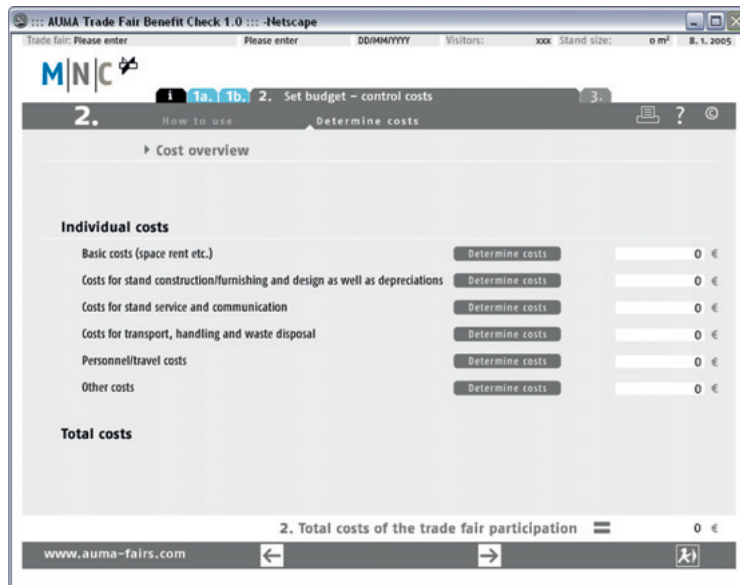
::: AUMA Trade Fair Benefit Check 1.0 ::: -Netscape

Trade fair: Please enter | Please enter | DD/MM/YYYY | Visitors: xxx | Stand size: 0 m² | 8. 1. 2005

M|N|C

i | 1a. | 1b. | 2. Set budget – control costs | 3.

2. How to use | Determine costs

▸ Cost overview

Individual costs

Basic costs (space rent etc.) | Determine costs | 0 €

Costs for stand construction/furnishing and design as well as depreciations | Determine costs | 0 €

Costs for stand service and communication | Determine costs | 0 €

Costs for transport, handling and waste disposal | Determine costs | 0 €

Personnel/travel costs | Determine costs | 0 €

Other costs | Determine costs | 0 €

Total costs

2. Total costs of the trade fair participation = 0 €

www.auma-fairs.com